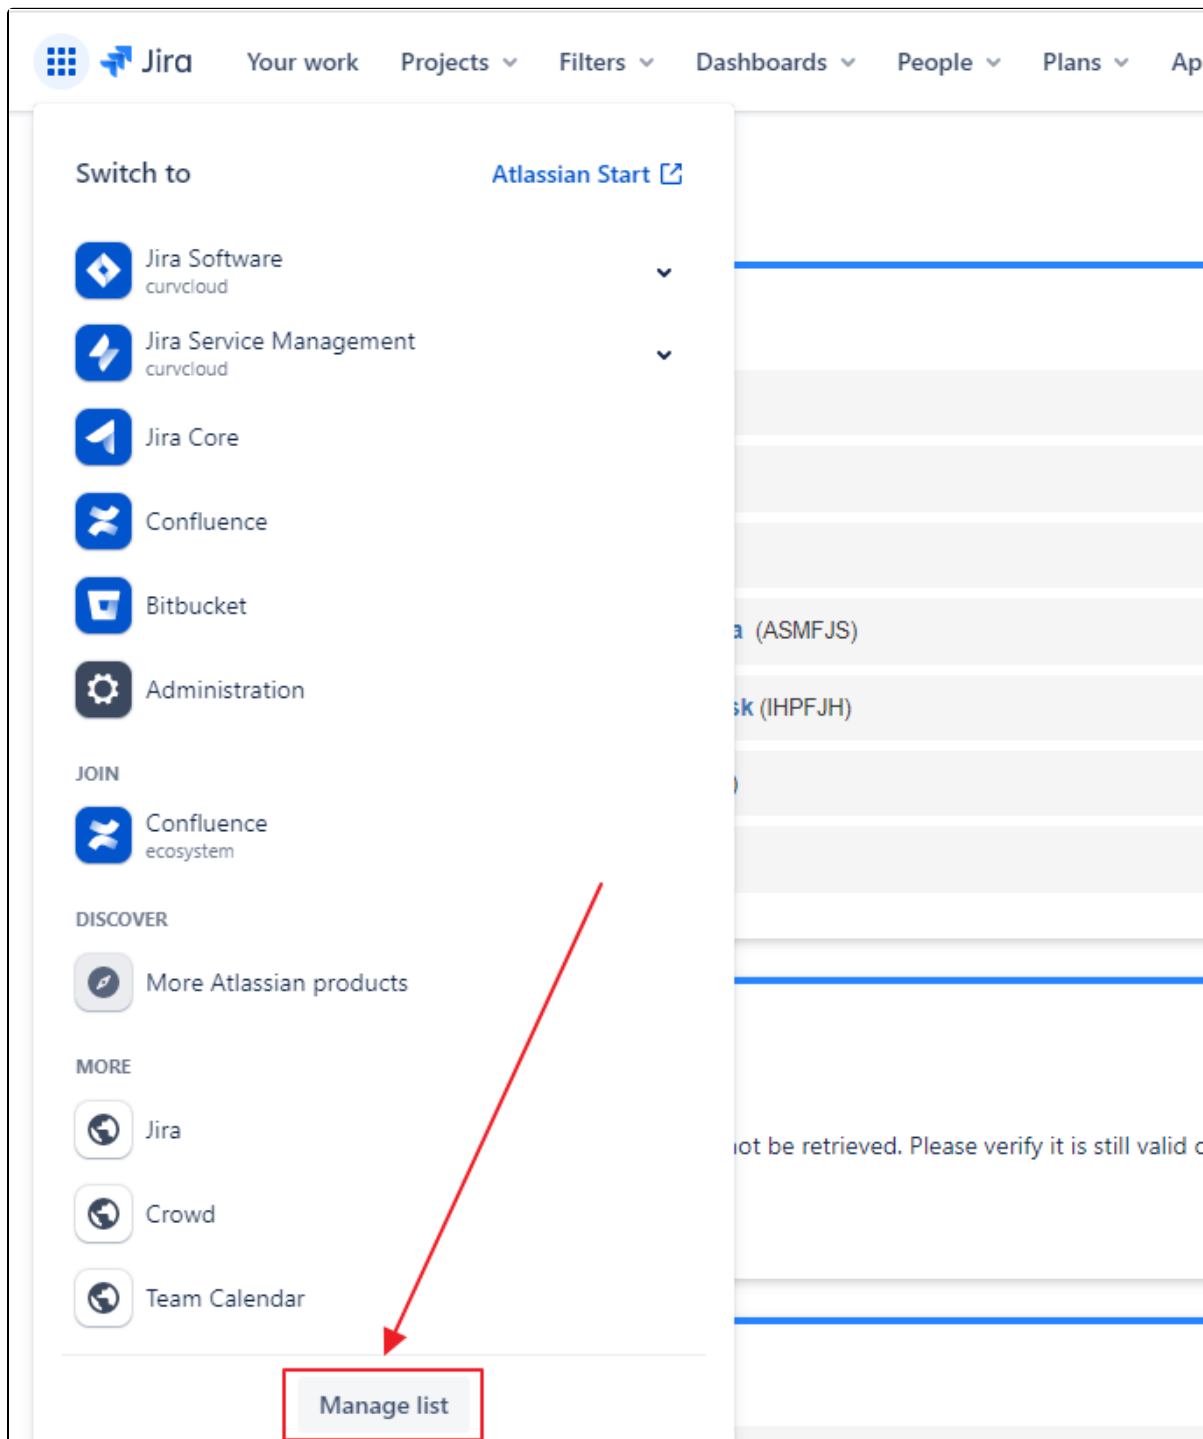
Jira Your work Projects Filters Dashboards People Plans Ap

Switch to Atlassian Start

Jira Software
curvcloud

Jira Service Management
curvcloud

Jira Core

Confluence

Bitbucket

Administration

JOIN

Confluence
ecosystem

DISCOVER

More Atlassian products

MORE

Jira

Crowd

Team Calendar

Manage list

a (ASMFJS)

sk (IHPFJH)

)

iot be retrieved. Please verify it is still valid c